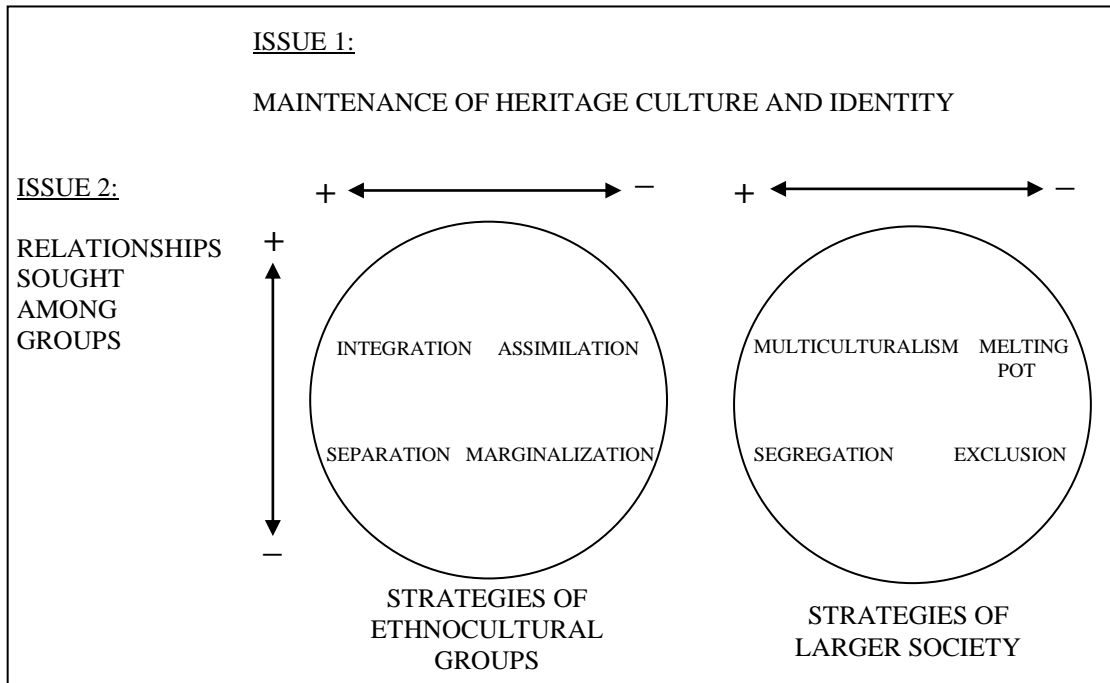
ISSUE 1:

MAINTENANCE OF HERITAGE CULTURE AND IDENTITY

ISSUE 2:

RELATIONSHIPS SOUGHT AMONG GROUPS

+ –

+ –

+ –

INTEGRATION ASSIMILATION

SEPARATION MARGINALIZATION

MULTICULTURALISM MELTING POT

SEGREGATION EXCLUSION

STRATEGIES OF ETHNOCULTURAL GROUPS

STRATEGIES OF LARGER SOCIETY